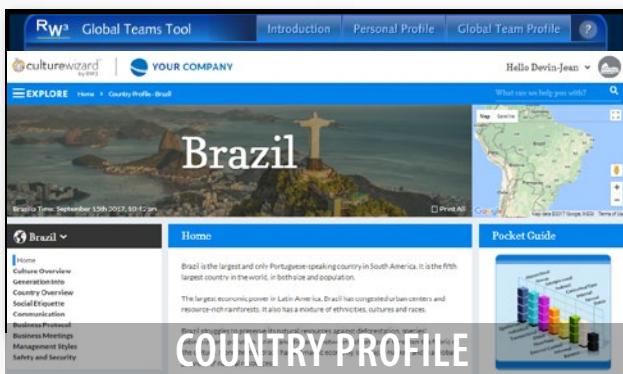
RW³ Global Teams Tool
Introduction
Personal Profile
Global Team Profile
?

culturewizard by RW3
YOUR COMPANY
Hello Devin-Jean

EXPLORE Home > Country Profile - Brazil
What can we help you with?

Brazil
Brasilia Time: September 15th 2017, 10:42 am
Print All
Map Satellite
Google
Map data ©2017 Google, INEGI Terms of Use

Brazil
Home
Culture Overview
Generation Info
Country Overview
Social Etiquette
Communication
Business Protocol
Business Meetings
Management Styles
Safety and Security

Home

Brazil is the largest and only Portuguese-speaking country in South America. It is the fifth largest country in the world, in both size and population.

The largest economic power in Latin America, Brazil has congested urban centers and resource-rich rainforests. It also has a mixture of ethnicities, cultures and races.

Brazil struggles to preserve its natural resources against deforestation, species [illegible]

Pocket Guide

COUNTRY PROFILE